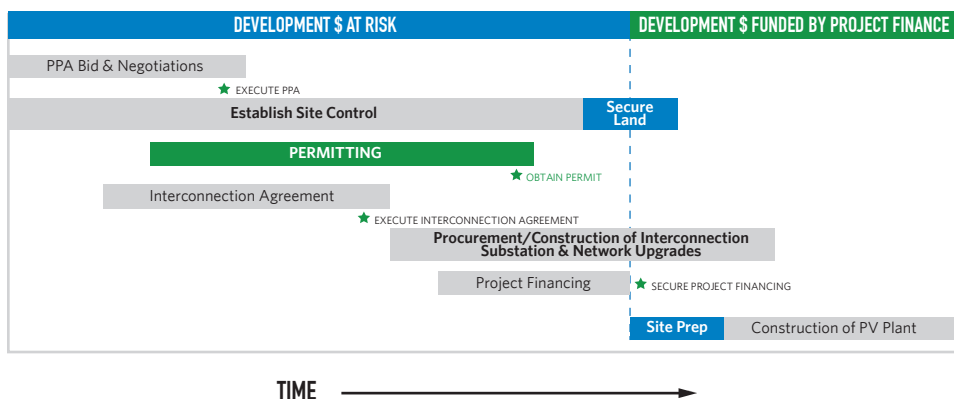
DEVELOPMENT $ AT RISK

DEVELOPMENT $ FUNDED BY PROJECT FINANCE

PPA Bid & Negotiations

EXECUTE PPA

Establish Site Control

Secure Land

PERMITTING

OBTAIN PERMIT

Interconnection Agreement

EXECUTE INTERCONNECTION AGREEMENT

Procurement/Construction of Interconnection Substation & Network Upgrades

Project Financing

SECURE PROJECT FINANCING

Site Prep

Construction of PV Plant

TIME